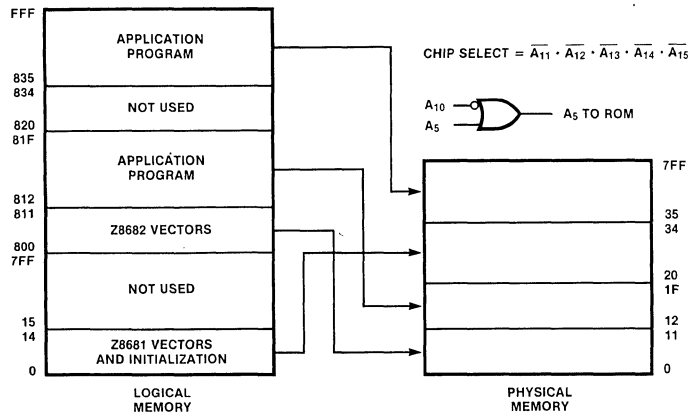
FFF
APPLICATION PROGRAM
835
834
NOT USED
820
81F
APPLICATION PROGRAM
812
811
Z8682 VECTORS
800
7FF
NOT USED
15
14
Z8681 VECTORS AND INITIALIZATION
0
LOGICAL MEMORY

CHIP SELECT = $\overline{A_{11}} \cdot \overline{A_{12}} \cdot \overline{A_{13}} \cdot \overline{A_{14}} \cdot \overline{A_{15}}$

$A_{10}$
$A_5$
$A_5$ TO ROM

7FF
35
34
20
1F
12
11
0
PHYSICAL MEMORY